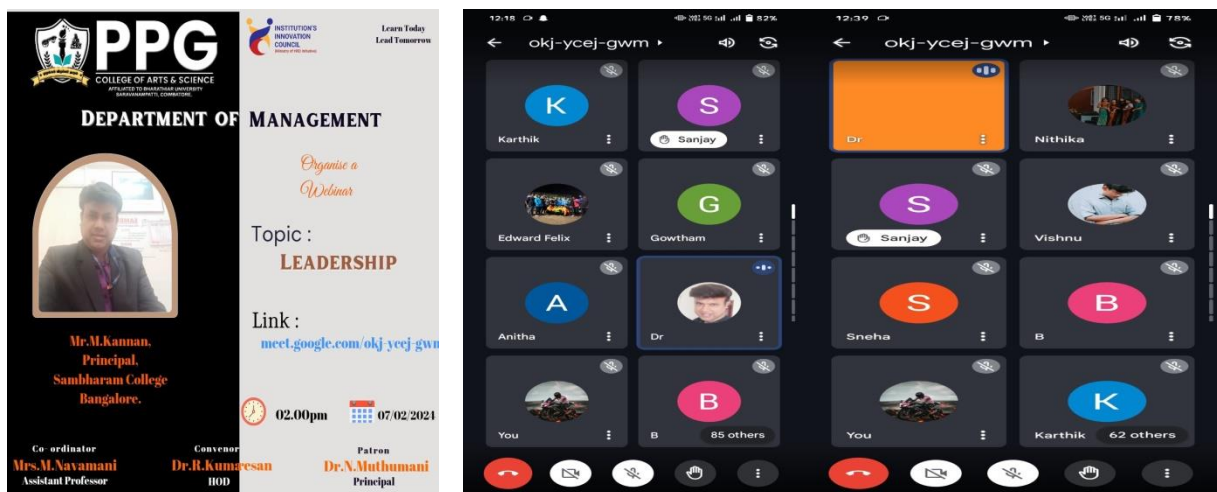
PPG
COLLEGE OF ARTS & SCIENCE
AFFILIATED TO BHARATHIAR UNIVERSITY
SARAVANAMPATTI, COIMBATORE.

INSTITUTION'S INNOVATION COUNCIL

Learn Today
Lead Tomorrow

DEPARTMENT OF MANAGEMENT

Organise a Webinar

Topic :
LEADERSHIP

Link :
meet.google.com/okj-ycej-gwm

Mr.M.Kannan,
Principal,
Sambharam College
Bangalore.

02.00pm 07/02/2024

Co-ordinator
Mrs.M.Navamani
Assistant Professor

Convenor
Dr.R.Kumaresan
HOD

Patron
Dr.N.Muthumani
Principal

12:18 82%
okj-ycej-gwm
K
Karthik
S
Sanjay
Edward Felix
G
Gowtham
A
Anitha
Dr
You
B
B
85 others

12:39 78%
okj-ycej-gwm
Dr
Nithika
S
Sanjay
Vishnu
S
Sneha
B
B
You
K
Karthik
62 others